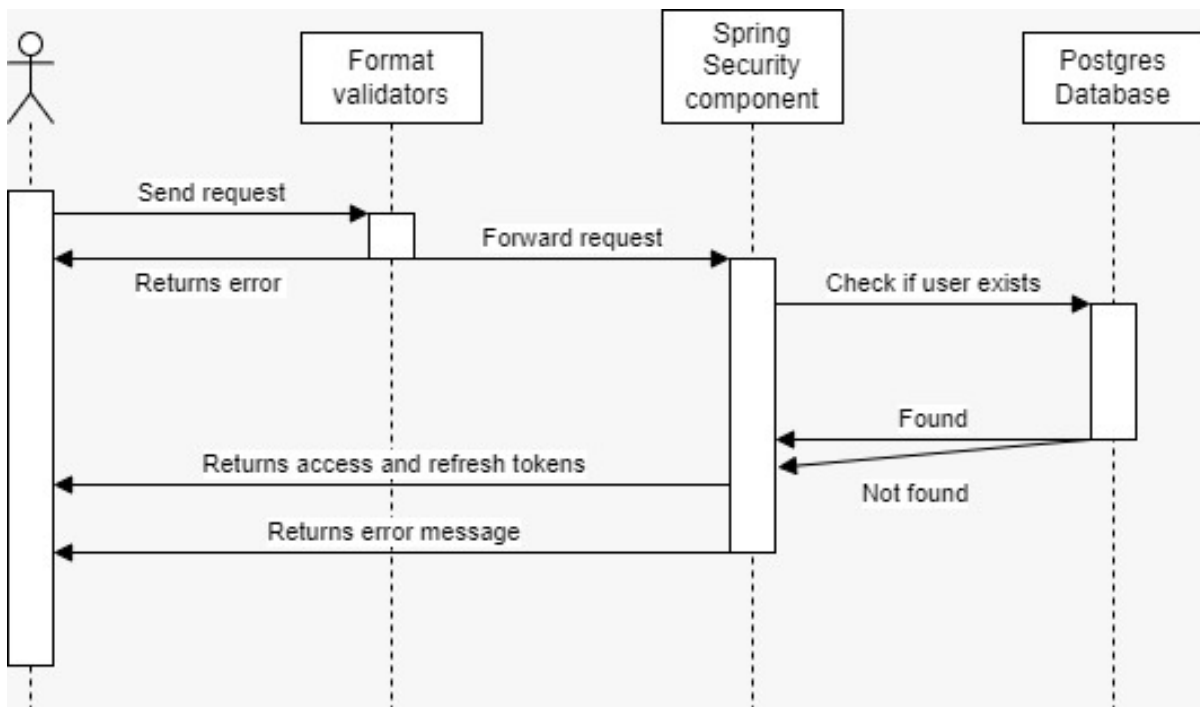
Format validators

Spring Security component

Postgres Database

Send request

Forward request

Returns error

Check if user exists

Found

Returns access and refresh tokens

Not found

Returns error message